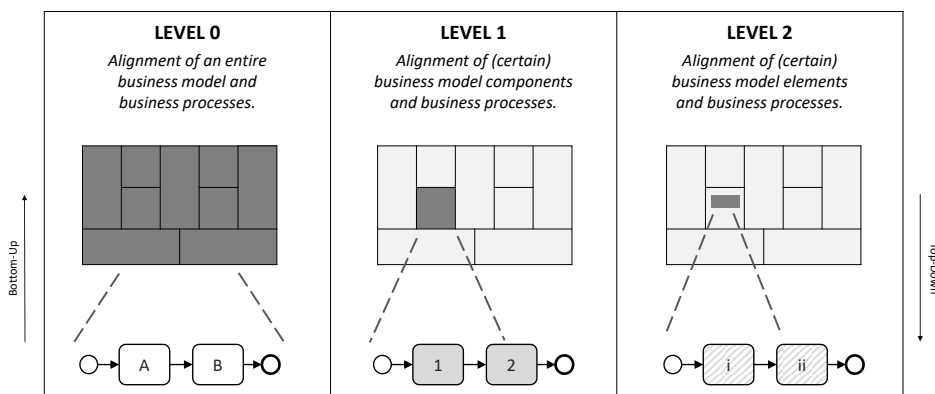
Bottom-Up

LEVEL 0

Alignment of an entire business model and business processes.

A

B

LEVEL 1

Alignment of (certain) business model components and business processes.

1

2

LEVEL 2

Alignment of (certain) business model elements and business processes.

i

ii

Top-Down